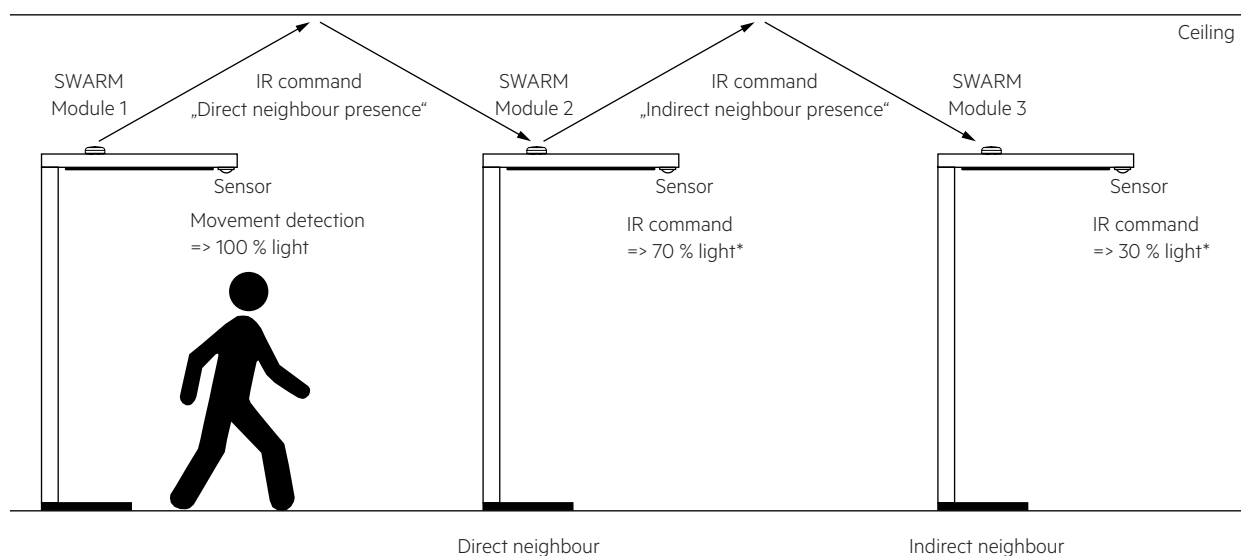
Ceiling

SWARM Module 1

IR command „Direct neighbour presence“

SWARM Module 2

IR command „Indirect neighbour presence“

SWARM Module 3

Sensor

Movement detection => 100 % light

Sensor

IR command => 70 % light*

Sensor

IR command => 30 % light*

Direct neighbour

Indirect neighbour